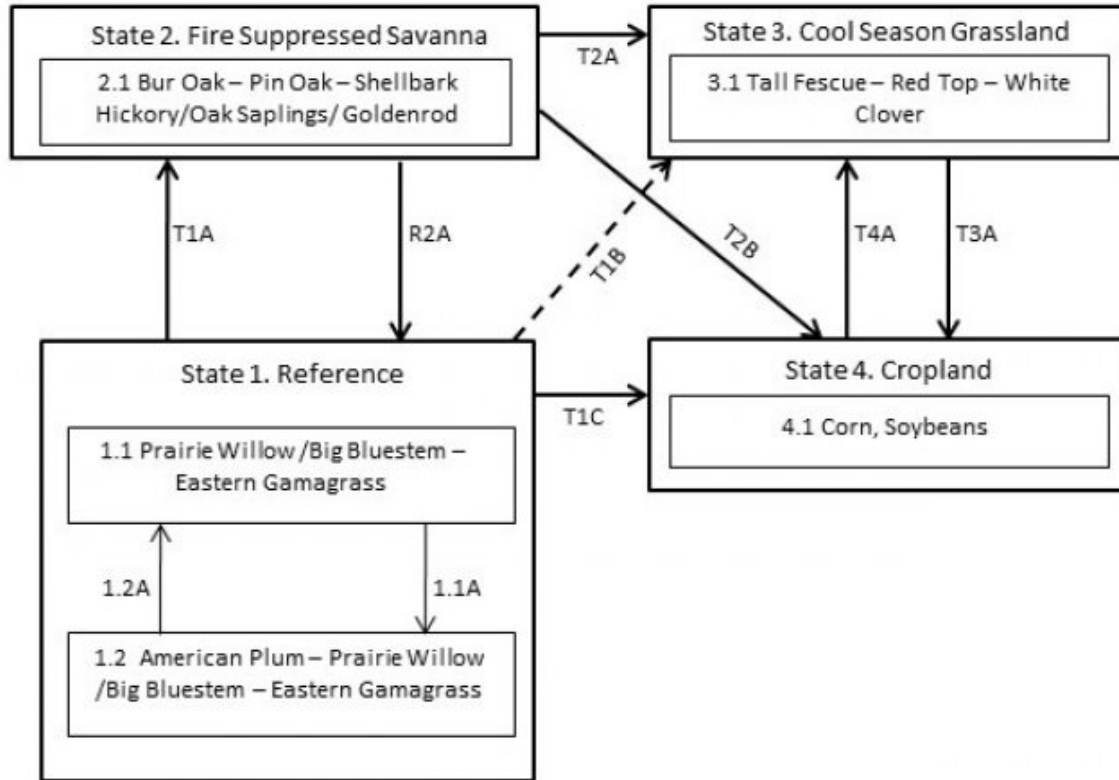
State 2. Fire Suppressed Savanna

2.1 Bur Oak – Pin Oak – Shellbark Hickory/Oak Saplings/ Goldenrod

T2A

State 3. Cool Season Grassland

3.1 Tall Fescue – Red Top – White Clover

T1A

R2A

T1B

T2B

T4A

T3A

State 1. Reference

1.1 Prairie Willow /Big Bluestem – Eastern Gamagrass

1.2A

1.1A

1.2 American Plum – Prairie Willow /Big Bluestem – Eastern Gamagrass

T1C

State 4. Cropland

4.1 Corn, Soybeans